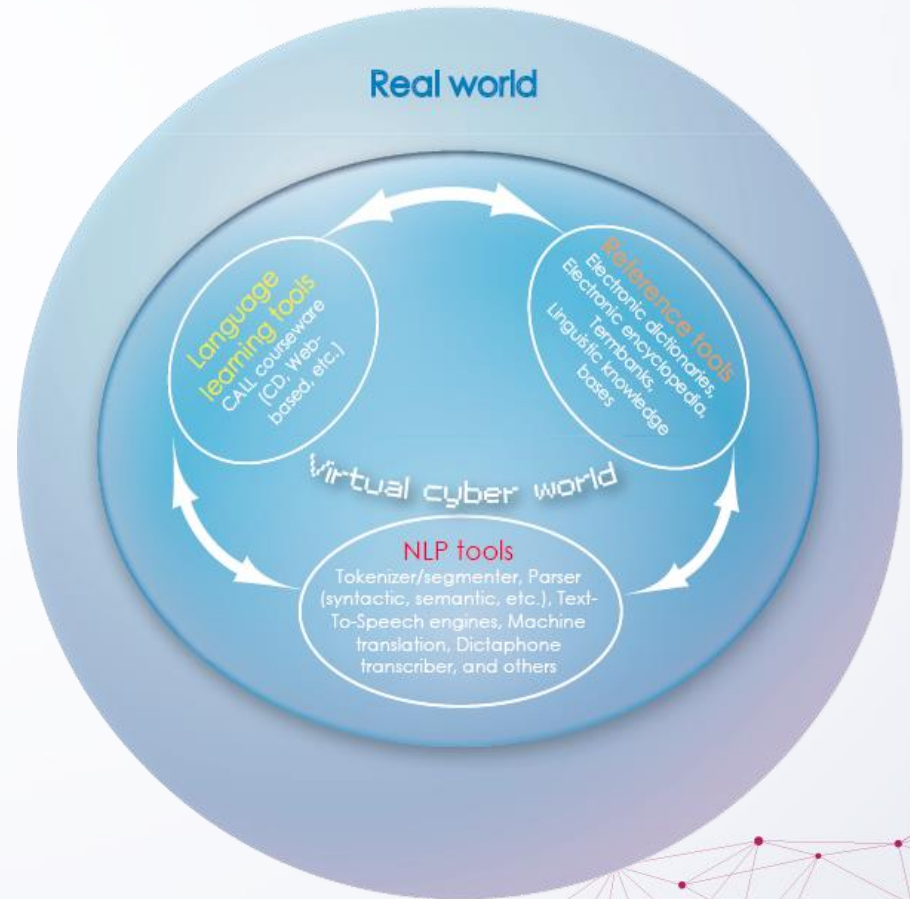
Real world

Language learning tools
CALL courseware (CD, Web-based, etc.)

Reference tools
Electronic dictionaries, Electronic encyclopedia, Termbanks, Linguistic knowledge bases

Virtual cyber world

NLP tools
Tokenizer/segmenter, Parser (syntactic, semantic, etc.), Text-To-Speech engines, Machine translation, Dictaphone transcriber, and others